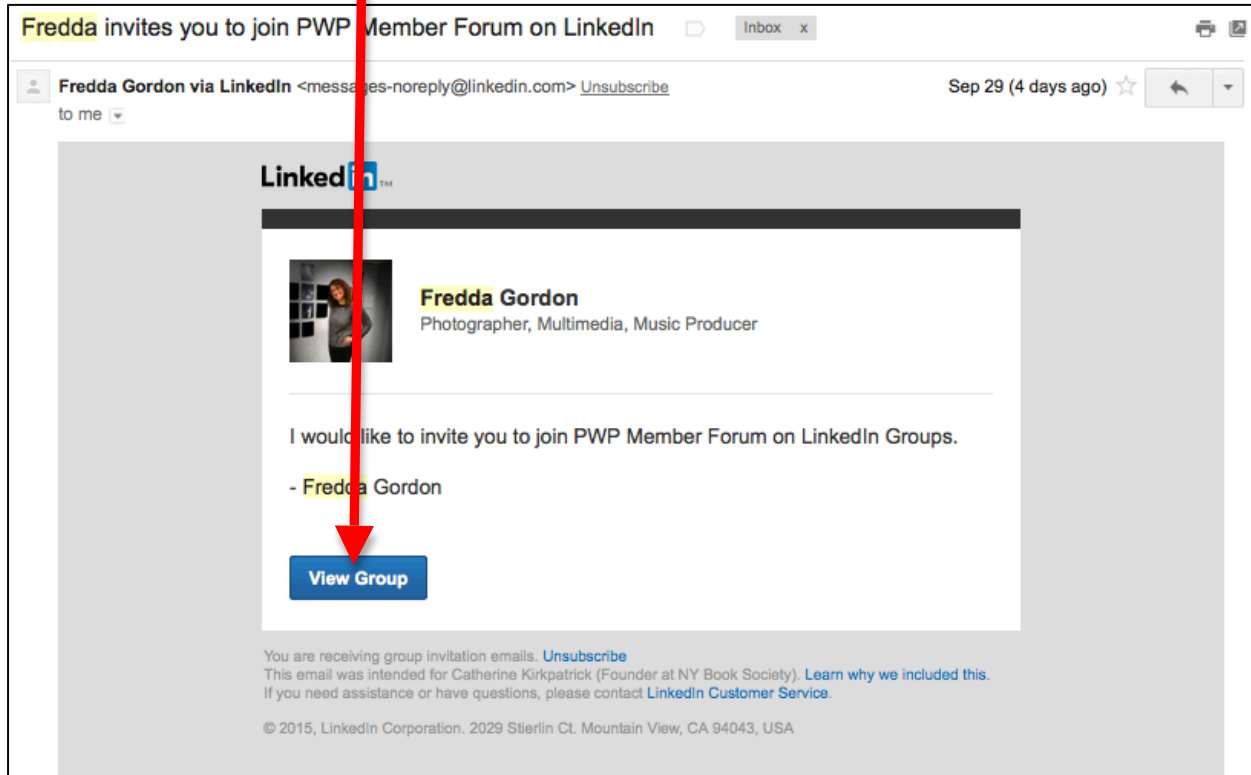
Fredda invites you to join PWP Member Forum on LinkedIn Inbox x

Fredda Gordon via LinkedIn <messages-noreply@linkedin.com> Unsubscribe
to me

Sep 29 (4 days ago)

LinkedIn

Fredda Gordon
Photographer, Multimedia, Music Producer

I would like to invite you to join PWP Member Forum on LinkedIn Groups.

- Fredda Gordon

View Group

You are receiving group invitation emails. Unsubscribe
This email was intended for Catherine Kirkpatrick (Founder at NY Book Society). Learn why we included this.
If you need assistance or have questions, please contact LinkedIn Customer Service.

© 2015, LinkedIn Corporation. 2029 Stierlin Ct. Mountain View, CA 94043, USA